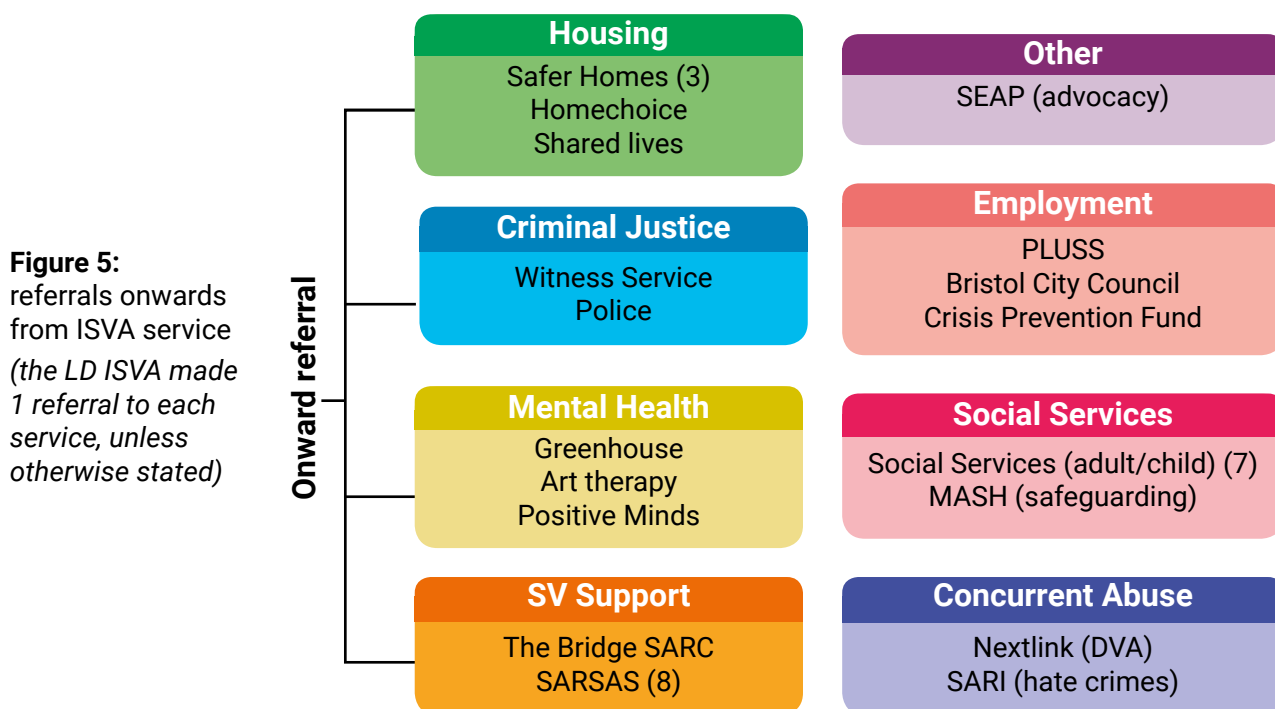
Figure 5:
referrals onwards from ISVA service
(the LD ISVA made 1 referral to each service, unless otherwise stated)

Onward referral

Housing
Safer Homes (3)
Homechoice
Shared lives

Criminal Justice
Witness Service
Police

Mental Health
Greenhouse
Art therapy
Positive Minds

SV Support
The Bridge SARC
SARSAS (8)

Other
SEAP (advocacy)

Employment
PLUSS
Bristol City Council
Crisis Prevention Fund

Social Services
Social Services (adult/child) (7)
MASH (safeguarding)

Concurrent Abuse
Nextlink (DVA)
SARI (hate crimes)